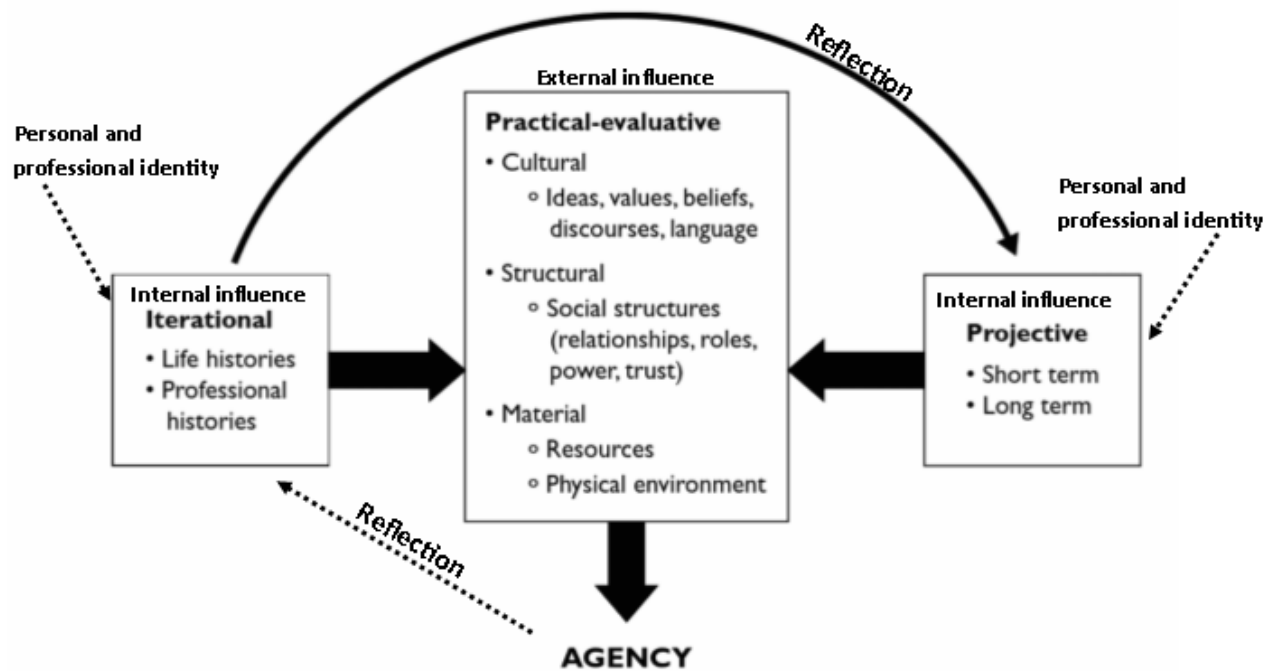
Reflection

External influence

Personal and professional identity

Practical-evaluative
• Cultural
◦ Ideas, values, beliefs, discourses, language
• Structural
◦ Social structures (relationships, roles, power, trust)
• Material
◦ Resources
◦ Physical environment

Personal and professional identity

Internal influence
Iterational
• Life histories
• Professional histories

Internal influence
Projective
• Short term
• Long term

Reflection

AGENCY